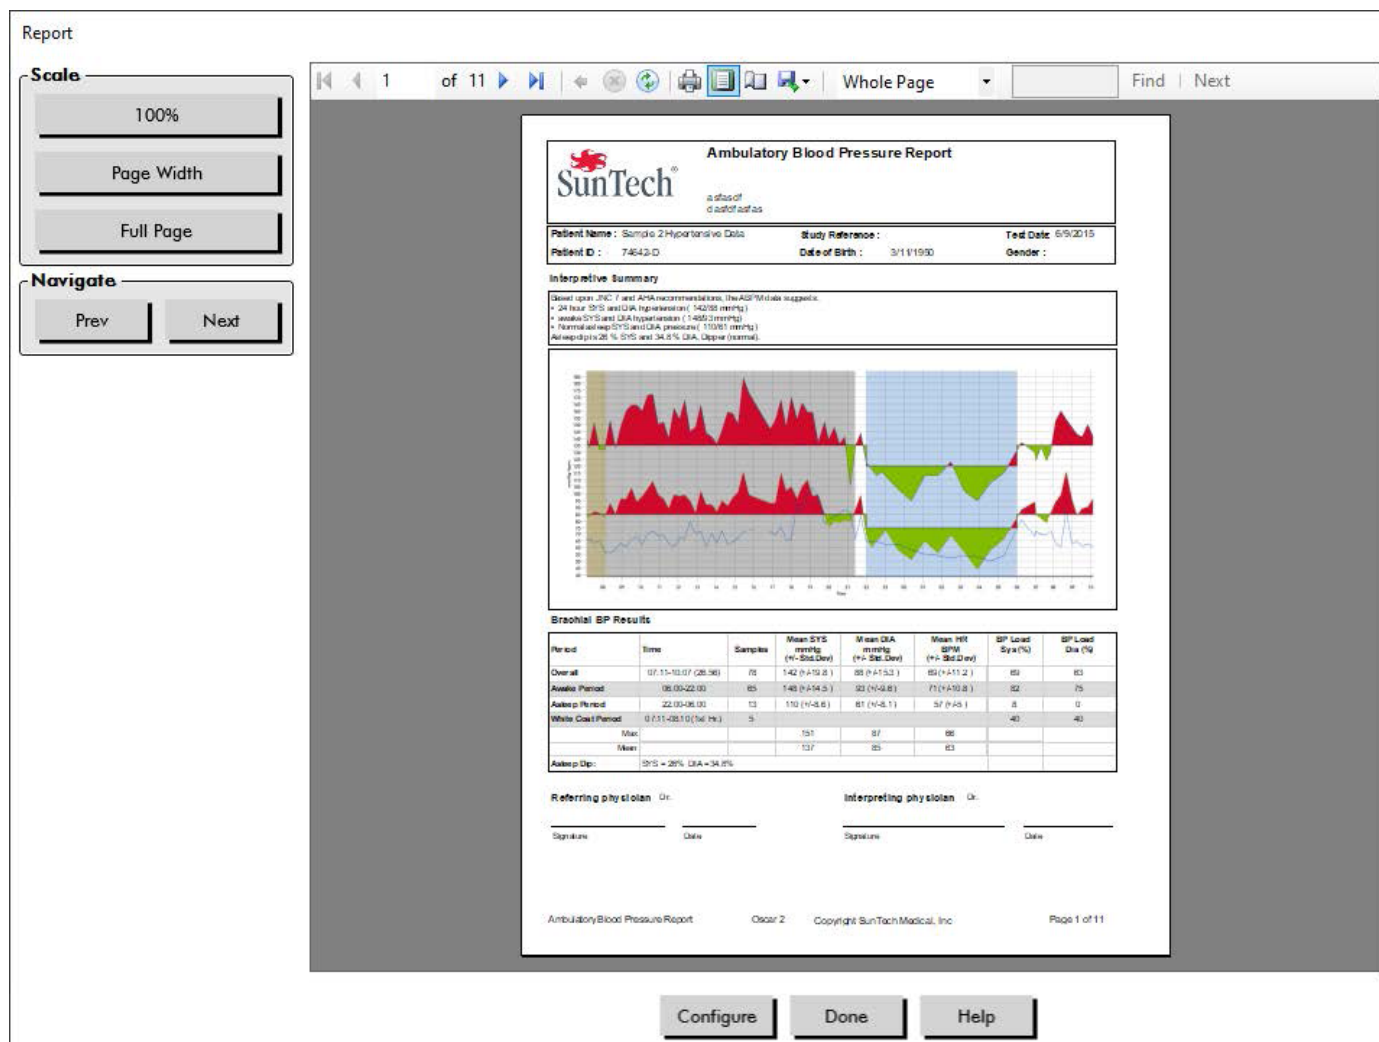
Report

Scale

100%

Page Width

Full Page

Navigate

Prev

Next

1 of 11

Whole Page

Find | Next

SunTech®

Ambulatory Blood Pressure Report

asfasdf
dasfdfasfas

Patient Name : Sample 2 Hypertensive Data
Study Reference :
Test Date 6/9/2015
Patient ID : 74642-D
Date of Birth : 3/11/1950
Gender :

Interpretive Summary

Based upon JNC 7 and AHA recommendations, the ABPM data suggests:
• 24 hour SYS and DIA hypertension ( 142/88 mmHg )
• awake SYS and DIA hypertension ( 148/93 mmHg )
• Normal asleep SYS and DIA pressure ( 110/61 mmHg )
Asleep dip is 26 % SYS and 34.8% DIA, Dipper (normal).

Brachial BP Results

| Period | Time | Samples | Mean SYS mmHg (+/- Std.Dev) | Mean DIA mmHg (+/- Std.Dev) | Mean HR BPM (+/- Std.Dev) | BP Load Sys (%) | BP Load Dia (%) |
|---|---|---|---|---|---|---|---|
| Overall | 07:11-10:07 (26.9d) | 78 | 142 (+/-19.8 ) | 88 (+/-15.3 ) | 69 (+/-11.2 ) | 69 | 63 |
| Awake Period | 06:00-22:00 | 65 | 148 (+/-14.5 ) | 93 (+/-9.8 ) | 71 (+/-10.8 ) | 82 | 75 |
| Asleep Period | 22:00-06:00 | 13 | 110 (+/-8.6 ) | 61 (+/-8.1 ) | 57 (+/-5 ) | 8 | 0 |
| White Coat Period | 07:11-08:10 (1st Hr.) | 5 | | | | 40 | 40 |
| Max | | | 151 | 87 | 66 | | |
| Mean | | | 137 | 85 | 63 | | |
| Asleep Dip: | SYS = 26% DIA = 34.8% | | | | | | |

Referring physician Dr.

Signature Date

Interpreting physician Dr.

Signature Date

Ambulatory Blood Pressure Report Oscar 2 Copyright SunTech Medical, Inc Page 1 of 11

Configure

Done

Help